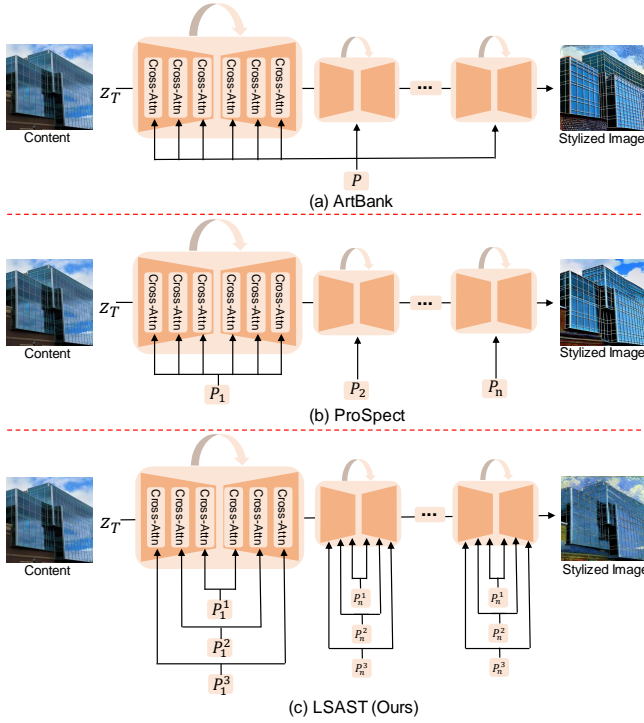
Content

$z_T$

Cross-Attn Cross-Attn Cross-Attn Cross-Attn Cross-Attn Cross-Attn

...

Stylized Image

$P$

(a) ArtBank

Content

$z_T$

Cross-Attn Cross-Attn Cross-Attn Cross-Attn Cross-Attn Cross-Attn

...

Stylized Image

$P_1$

$P_2$

$P_n$

(b) ProSpect

Content

$z_T$

Cross-Attn Cross-Attn Cross-Attn Cross-Attn Cross-Attn Cross-Attn

...

Stylized Image

$P_1^1$

$P_1^2$

$P_1^3$

$P_n^1$

$P_n^2$

$P_n^3$

$P_n^1$

$P_n^2$

$P_n^3$

(c) LSAST (Ours)